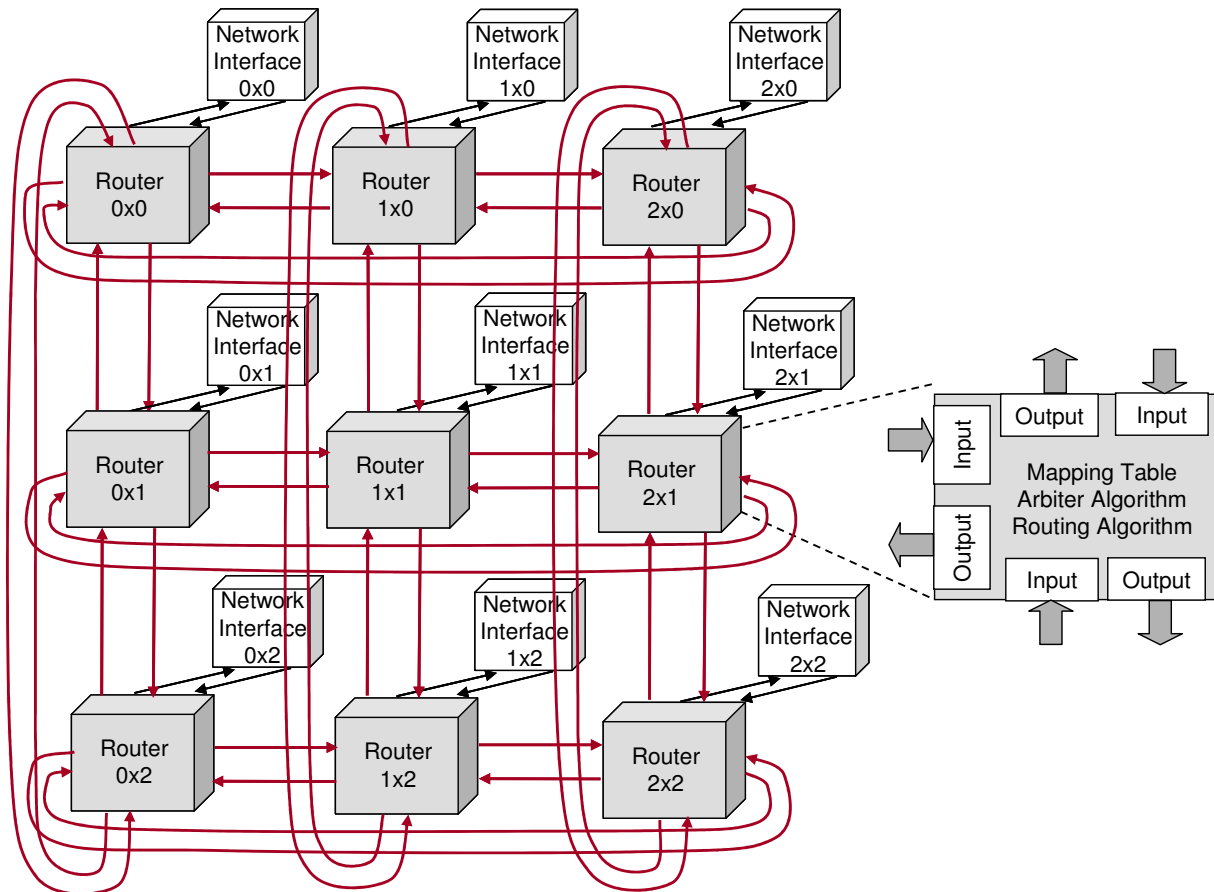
Network Interface 0x0

Network Interface 1x0

Network Interface 2x0

Router 0x0

Router 1x0

Router 2x0

Network Interface 0x1

Network Interface 1x1

Network Interface 2x1

Router 0x1

Router 1x1

Router 2x1

Output

Input

Input

Mapping Table
Arbiter Algorithm
Routing Algorithm

Output

Input

Output

Network Interface 0x2

Network Interface 1x2

Network Interface 2x2

Router 0x2

Router 1x2

Router 2x2